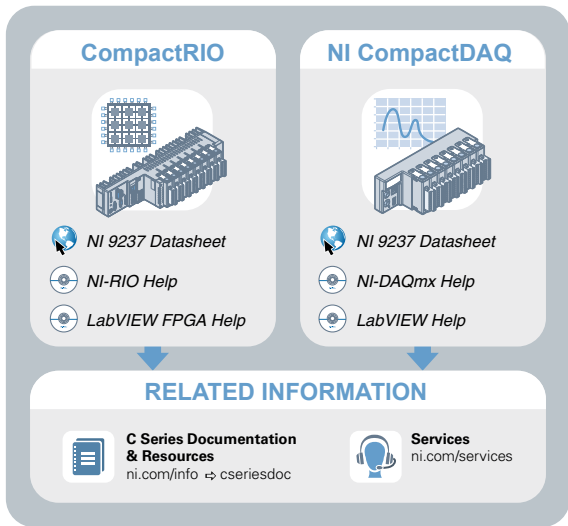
CompactRIO

NI 9237 Datasheet

NI-RIO Help

LabVIEW FPGA Help

NI CompactDAQ

NI 9237 Datasheet

NI-DAQmx Help

LabVIEW Help

RELATED INFORMATION

C Series Documentation & Resources
ni.com/info ⇨ cseriesdoc

Services
ni.com/services